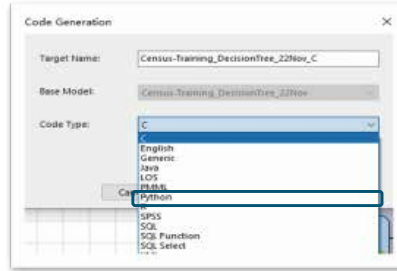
Code Generation

×

Target Name: Census-Training_DecisionTree_22Nov_C

Base Model: Census-Training_DecisionTree_22Nov

Code Type: C

C
English
Generic
Java
LOS
PMML
Python
R
SPSS
SQL
SQL Function
SQL Select

Cu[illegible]